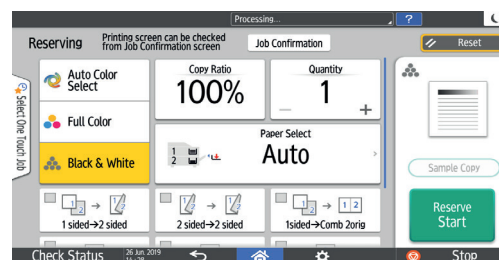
Processing...

?

Reserving

Printing screen can be checked from Job Confirmation screen

Job Confirmation

Reset

Select One Touch Job

Auto Color Select

Full Color

Black & White

Copy Ratio

100%

Quantity

1

–

+

1

2

Paper Select

Auto

Sample Copy

Reserve Start

1 sided→2 sided

2 sided→2 sided

1 2

1sided→Comb 2orig

Check Status

26 Jun. 2019

14:28

Stop